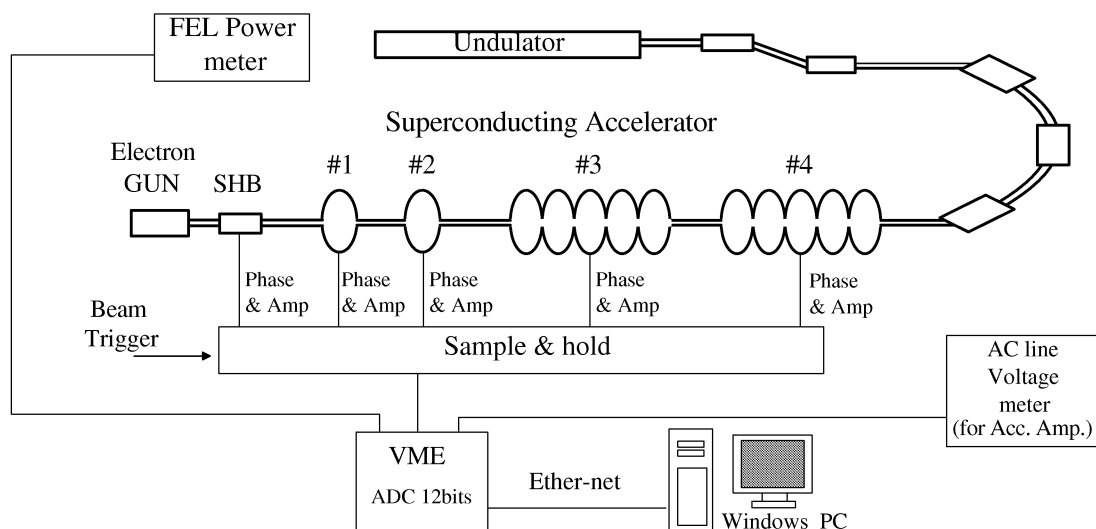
FEL Power meter

Undulator

Superconducting Accelerator

Electron GUN

SHB

#1

#2

#3

#4

Phase & Amp

Phase & Amp

Phase & Amp

Phase & Amp

Phase & Amp

Beam Trigger

Sample & hold

AC line Voltage meter (for Acc. Amp.)

VME

ADC 12bits

Ether-net

Windows PC